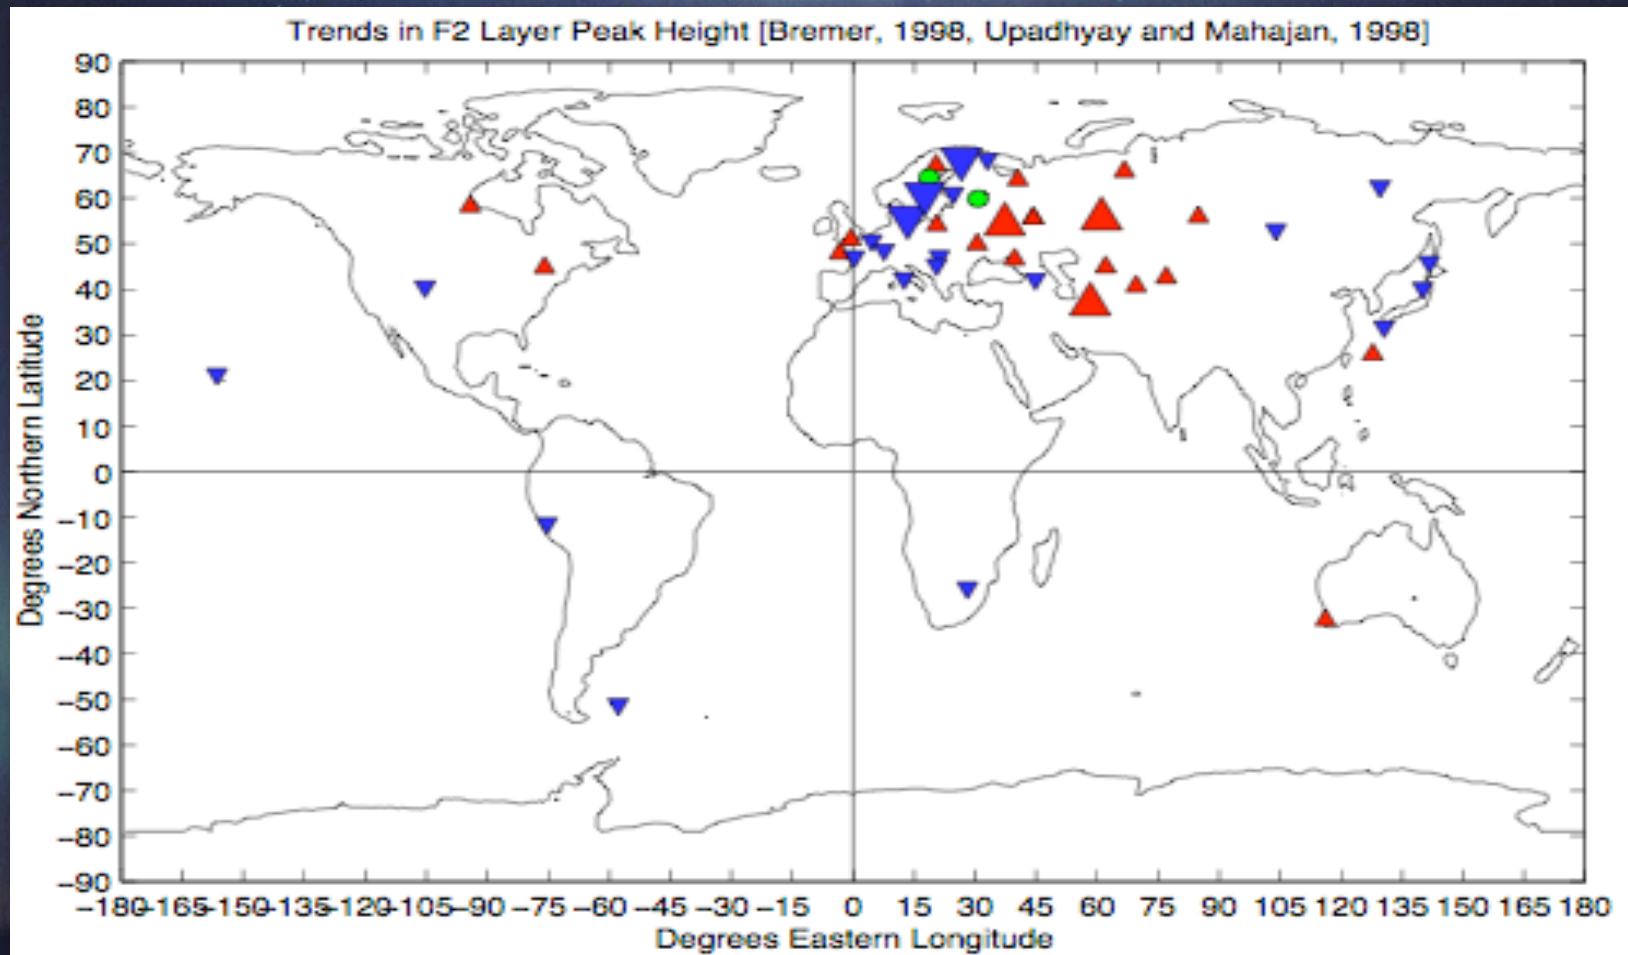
Trends in F2 Layer Peak Height [Bremer, 1998, Upadhyay and Mahajan, 1998]

Degrees Northern Latitude

90
80
70
60
50
40
30
20
10
0
−10
−20
−30
−40
−50
−60
−70
−80
−90

−180 −165 −150 −135 −120 −105 −90 −75 −60 −45 −30 −15 0 15 30 45 60 75 90 105 120 135 150 165 180

Degrees Eastern Longitude